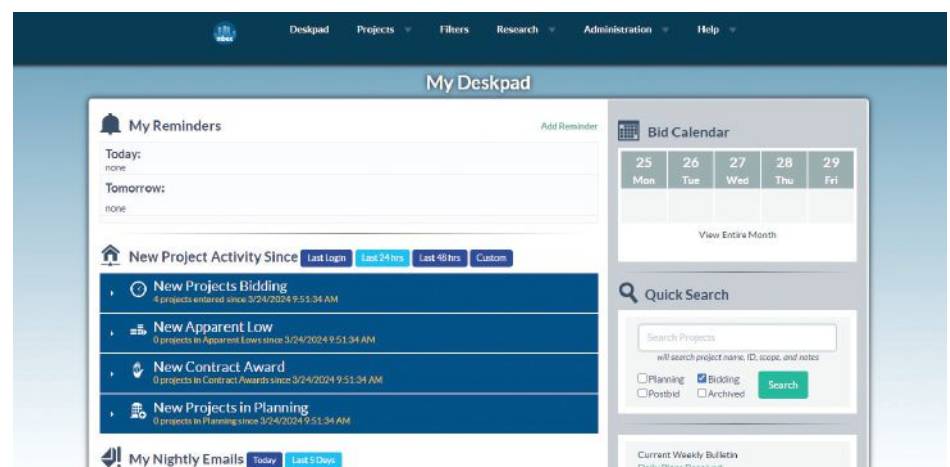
Deskpad Projects Filters Research Administration Help

My Deskpad

My Reminders

Add Reminder

Today:
none

Tomorrow:
none

New Project Activity Since Last Login Last 24 hrs Last 48 hrs Custom

New Projects Bidding
4 projects entered since 3/24/2024 9:51:34 AM

New Apparent Low
0 projects in Apparent Lows since 3/24/2024 9:51:34 AM

New Contract Award
0 projects in Contract Awards since 3/24/2024 9:51:34 AM

New Projects in Planning
0 projects in Planning since 3/24/2024 9:51:34 AM

My Nightly Emails Today Last 5 Days

Bid Calendar

| 25 Mon | 26 Tue | 27 Wed | 28 Thu | 29 Fri |
|---|---|---|---|---|
| | | | | |

View Entire Month

Quick Search

Search Projects

will search project name, ID, scope, and notes

Planning Bidding Postbid Archived

Search

Current Weekly Bulletin
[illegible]